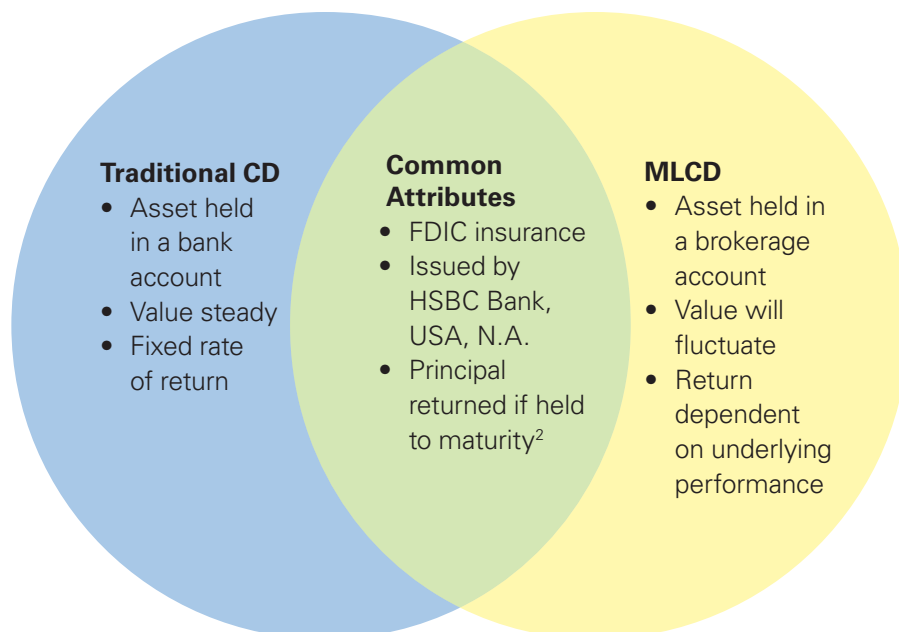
**Traditional CD**
- Asset held in a bank account
- Value steady
- Fixed rate of return

**Common Attributes**
- FDIC insurance
- Issued by HSBC Bank, USA, N.A.
- Principal returned if held to maturity$^2$

**MLCD**
- Asset held in a brokerage account
- Value will fluctuate
- Return dependent on underlying performance